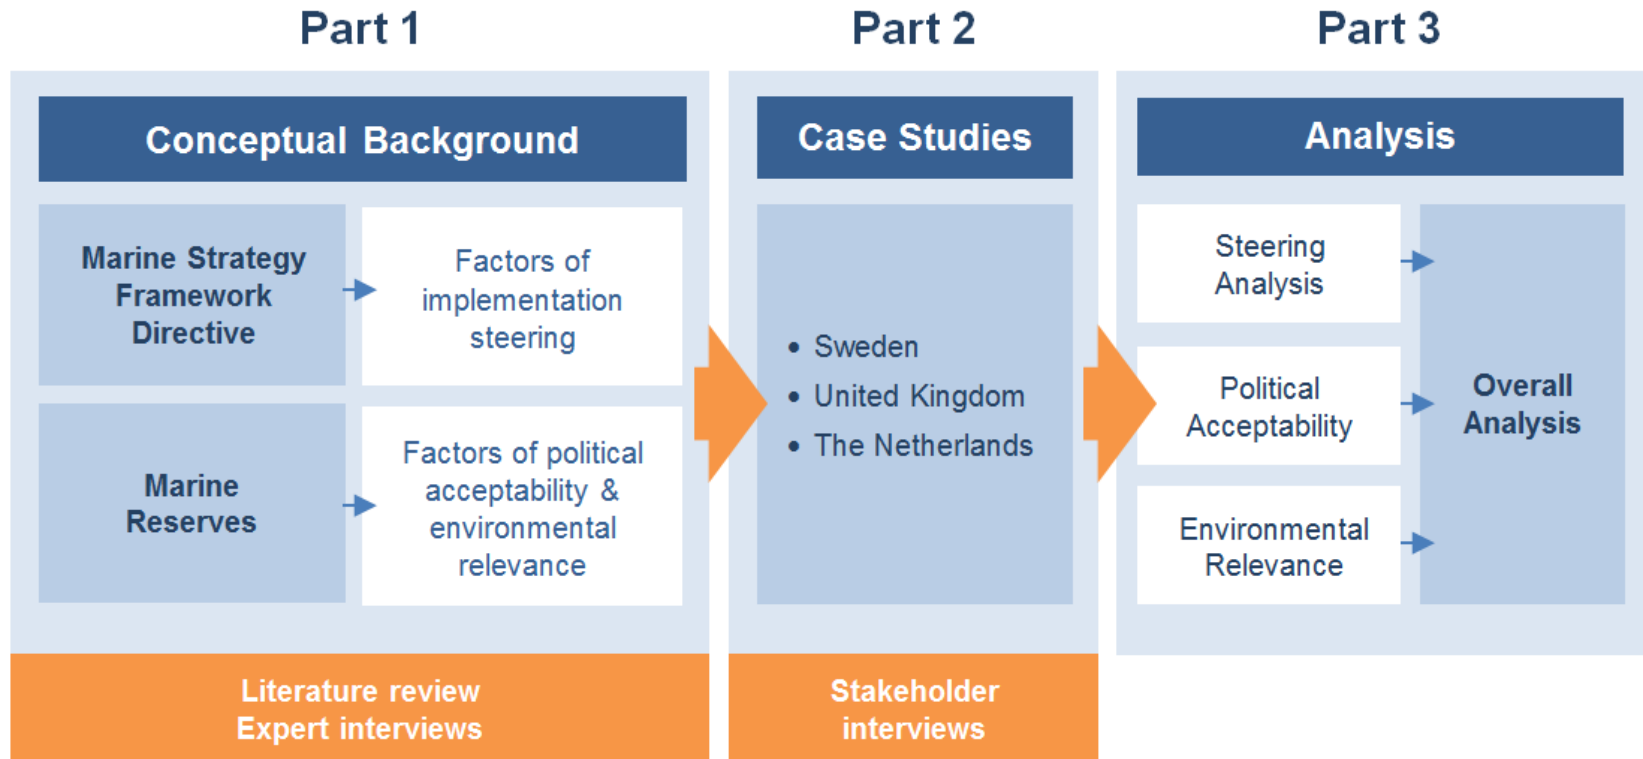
Part 1

Conceptual Background

Marine Strategy Framework Directive

Factors of implementation steering

Marine Reserves

Factors of political acceptability & environmental relevance

Literature review
Expert interviews

Part 2

Case Studies

• Sweden
• United Kingdom
• The Netherlands

Stakeholder interviews

Part 3

Analysis

Steering Analysis

Political Acceptability

Environmental Relevance

Overall Analysis